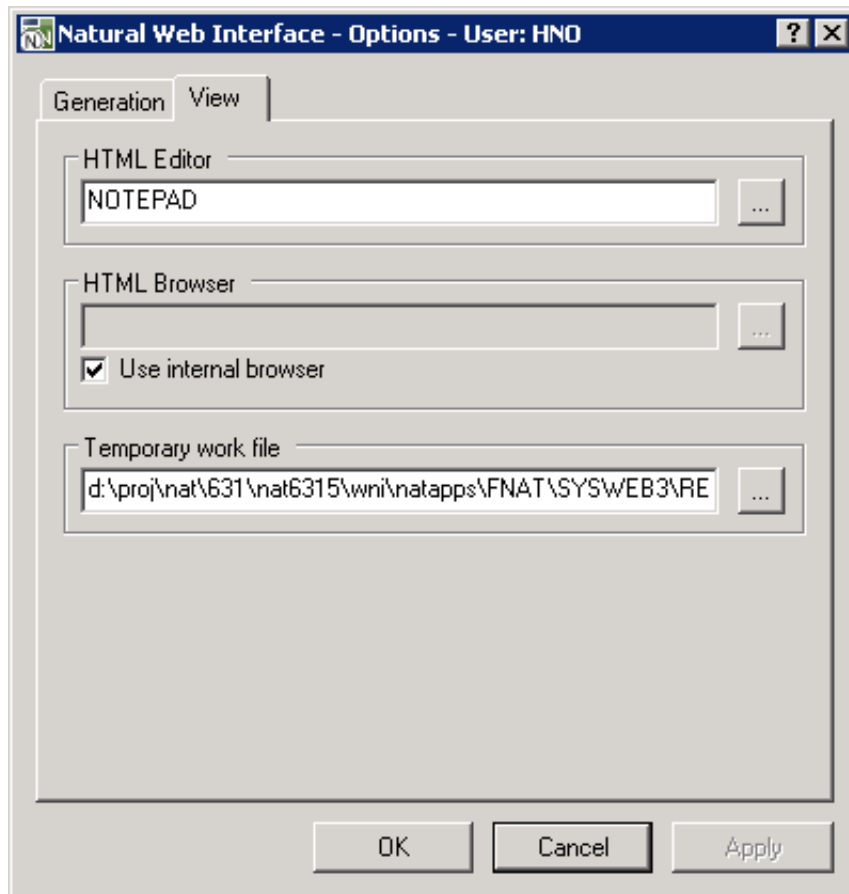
Natural Web Interface - Options - User: HNO

? X

Generation View

HTML Editor

NOTEPAD

...

HTML Browser

...

Use internal browser

Temporary work file

d:\proj\nat\631\nat6315\wni\natapps\FNAT\SYSWEB3\RE

...

OK Cancel Apply